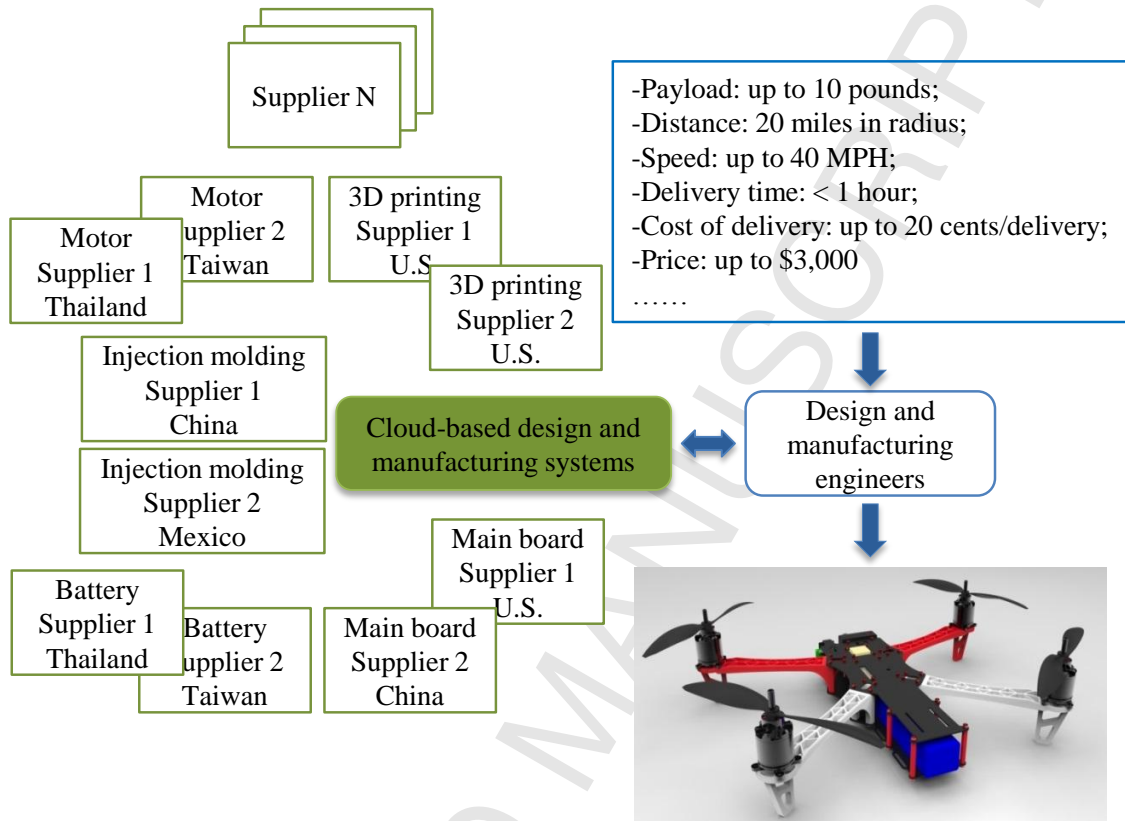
Supplier N

Motor upplier 2 Taiwan

Motor Supplier 1 Thailand

3D printing Supplier 1 U.S.

3D printing Supplier 2 U.S.

-Payload: up to 10 pounds;
-Distance: 20 miles in radius;
-Speed: up to 40 MPH;
-Delivery time: < 1 hour;
-Cost of delivery: up to 20 cents/delivery;
-Price: up to $3,000
……

Injection molding Supplier 1 China

Cloud-based design and manufacturing systems

Design and manufacturing engineers

Injection molding Supplier 2 Mexico

Main board Supplier 1 U.S.

Battery Supplier 1 Thailand

Battery upplier 2 Taiwan

Main board Supplier 2 China